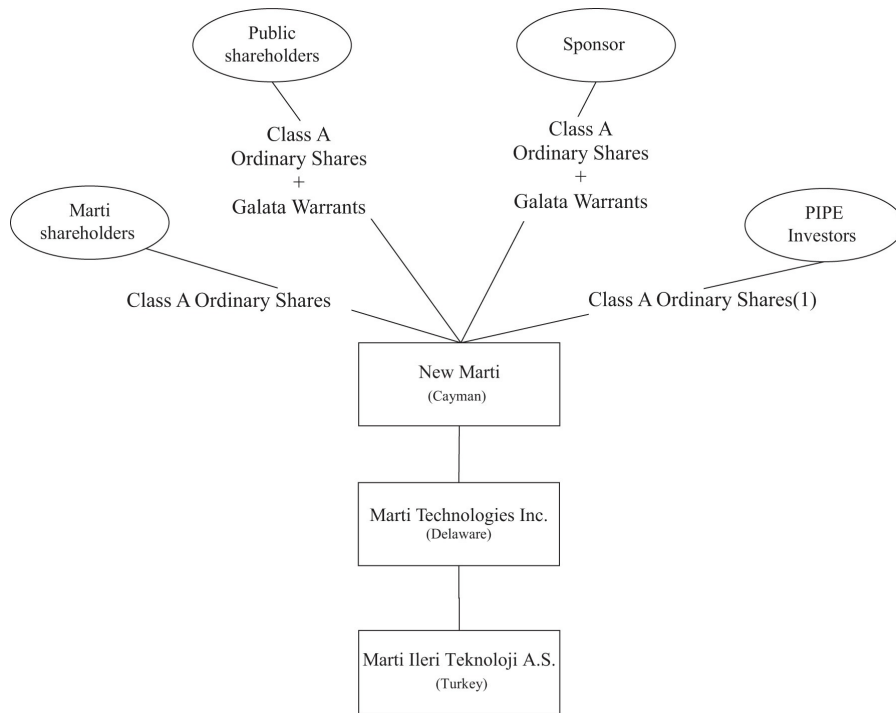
Public shareholders

Sponsor

Class A Ordinary Shares + Galata Warrants

Class A Ordinary Shares + Galata Warrants

Marti shareholders

PIPE Investors

Class A Ordinary Shares

Class A Ordinary Shares(1)

New Marti
(Cayman)

Marti Technologies Inc.
(Delaware)

Marti Ileri Teknoloji A.S.
(Turkey)